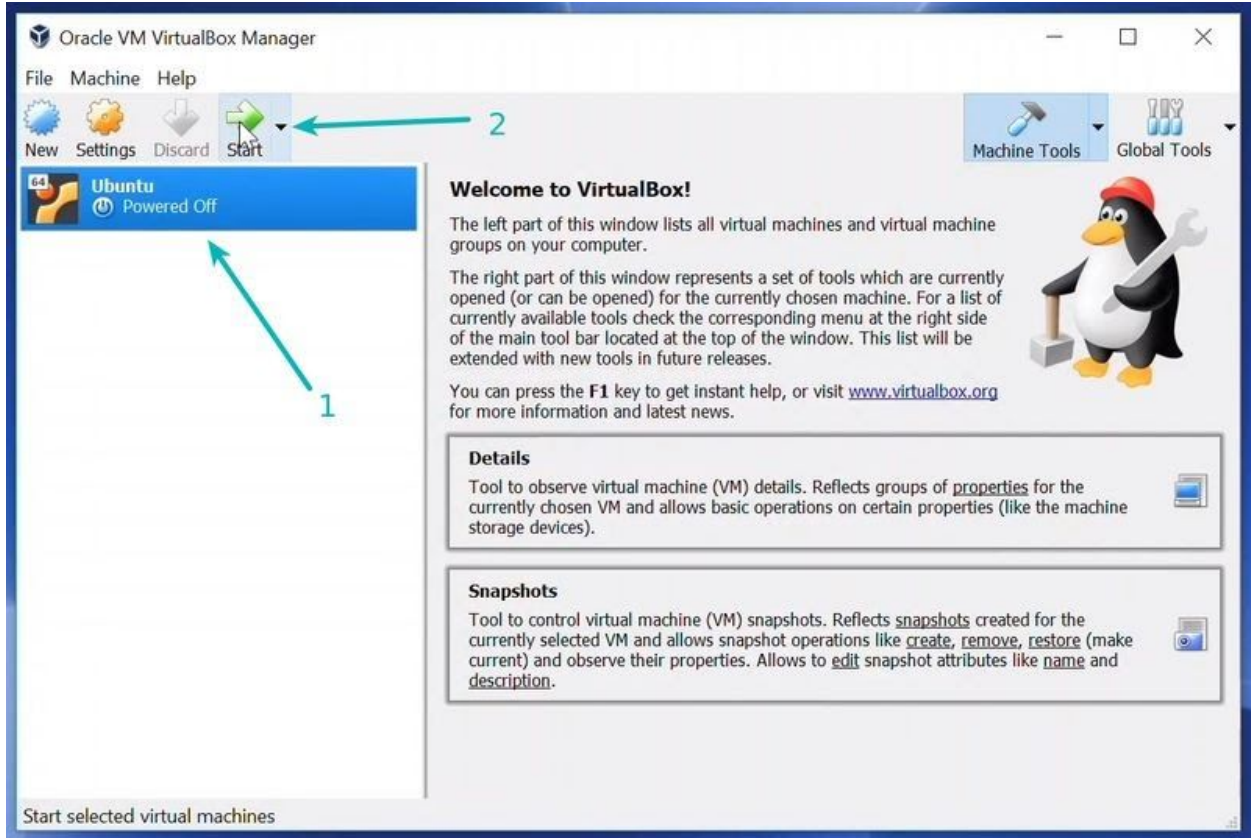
Oracle VM VirtualBox Manager

File Machine Help

New Settings Discard Start

2

Machine Tools Global Tools

64

Ubuntu
Powered Off

1

Welcome to VirtualBox!

The left part of this window lists all virtual machines and virtual machine groups on your computer.

The right part of this window represents a set of tools which are currently opened (or can be opened) for the currently chosen machine. For a list of currently available tools check the corresponding menu at the right side of the main tool bar located at the top of the window. This list will be extended with new tools in future releases.

You can press the **F1** key to get instant help, or visit www.virtualbox.org for more information and latest news.

**Details**

Tool to observe virtual machine (VM) details. Reflects groups of properties for the currently chosen VM and allows basic operations on certain properties (like the machine storage devices).

**Snapshots**

Tool to control virtual machine (VM) snapshots. Reflects snapshots created for the currently selected VM and allows snapshot operations like create, remove, restore (make current) and observe their properties. Allows to edit snapshot attributes like name and description.

Start selected virtual machines